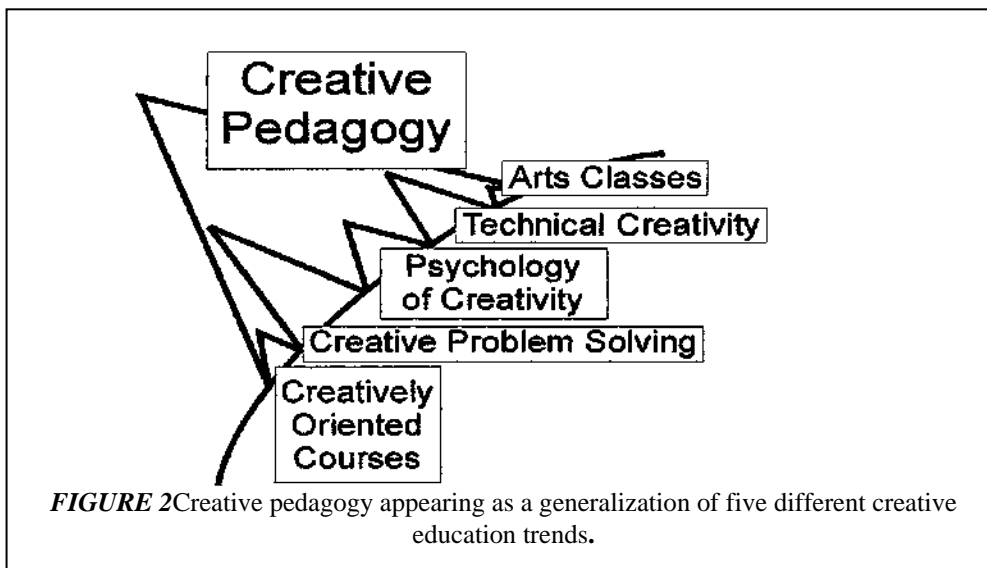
Creative Pedagogy

Arts Classes

Technical Creativity

Psychology of Creativity

Creative Problem Solving

Creatively Oriented Courses

*FIGURE 2*Creative pedagogy appearing as a generalization of five different creative education trends.